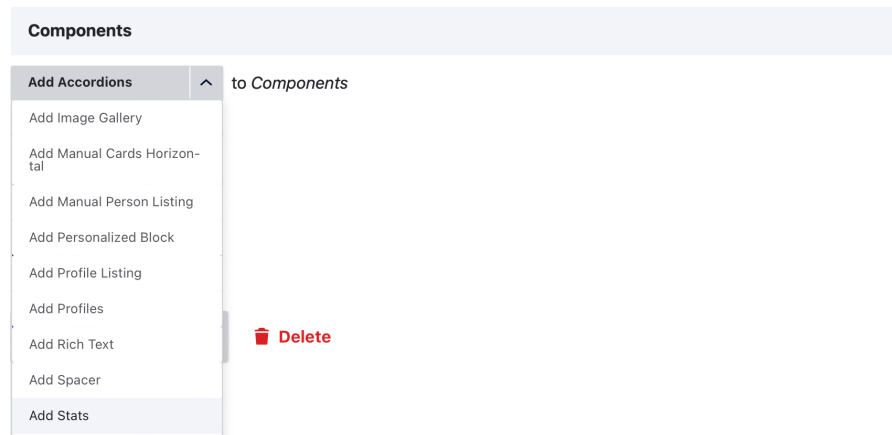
Components

Add Accordions to *Components*

Add Image Gallery

Add Manual Cards Horizontal

Add Manual Person Listing

Add Personalized Block

Add Profile Listing

Add Profiles

Add Rich Text

Add Spacer

Add Stats

Delete